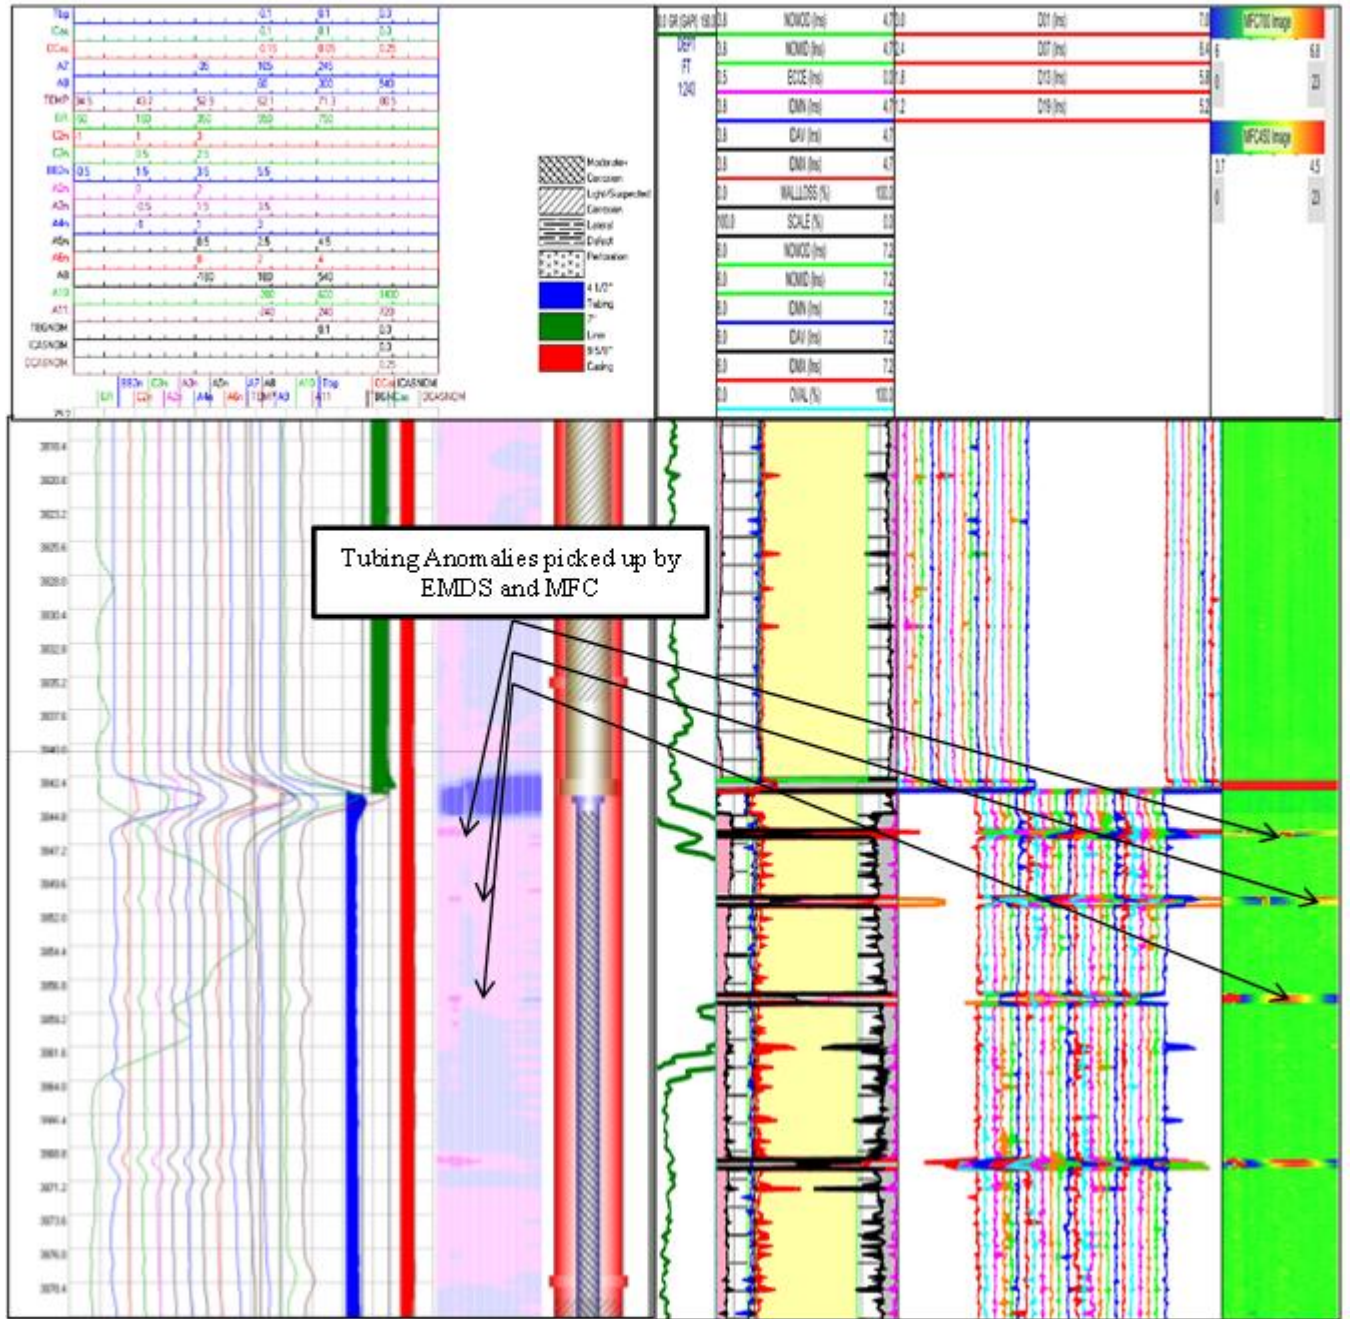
Tbg 0.1 0.1 0.3
ICas 0.1 0.1 0.3
OCas 0.15 0.05 0.25
A7 35 105 245
A8 90 300 540
TEMP 34.5 43.7 52.9 62.1 71.3 80.5
EA1 50 150 350 550 750
C2n 1 1 3
C3n 0.5 2.5
BB2n 0.5 1.5 3.5 5.5
A2n 1 2
A3n 0.5 1.5 3.5
A4n 0 2 2
A5n 0.5 2.5 4.5
A6n 0 2 4
A8 -180 180 540
A10 200 600 1400
A11 240 240 720
TBGNOM 0.1 0.3
ICASNOM 0.3
OCASNOM 0.25

Moderate+ Corrosion
Light/Suspected Corrosion
Lateral Defect
Perforation
4 1/2" Tubing
7" Liner
9 5/8" Casing

0.0 GR (GAPI) 150.0
DEPT FT 1240
NOMOD (ins) 4.7
NOMD (ins) 4.7
ECCE (ins) 0.2
IDMN (ins) 4.7
IDAV (ins) 4.7
IDMX (ins) 4.7
WALLOSS (%) 100.0
SCALE (%) 0.0
NOMOD (ins) 7.2
NOMID (ins) 7.2
IDMN (ins) 7.2
IDAV (ins) 7.2
IDMX (ins) 7.2
OVAL (%) 100.0
D01 (ins) 7.0
D07 (ins) 6.4
D13 (ins) 5.8
D19 (ins) 5.2
MFC70 Image
6 6.8
0 20
MFC40 Image
3.7 4.5
0 20

3818.4
3820.8
3823.2
3825.6
3828.0
3830.4
3832.8
3835.2
3837.6
3840.0
3842.4
3844.8
3847.2
3849.6
3852.0
3854.4
3856.8
3859.2
3861.6
3864.0
3866.4
3868.8
3871.2
3873.6
3876.0
3878.4

Tubing Anomalies picked up by EMDS and MFC